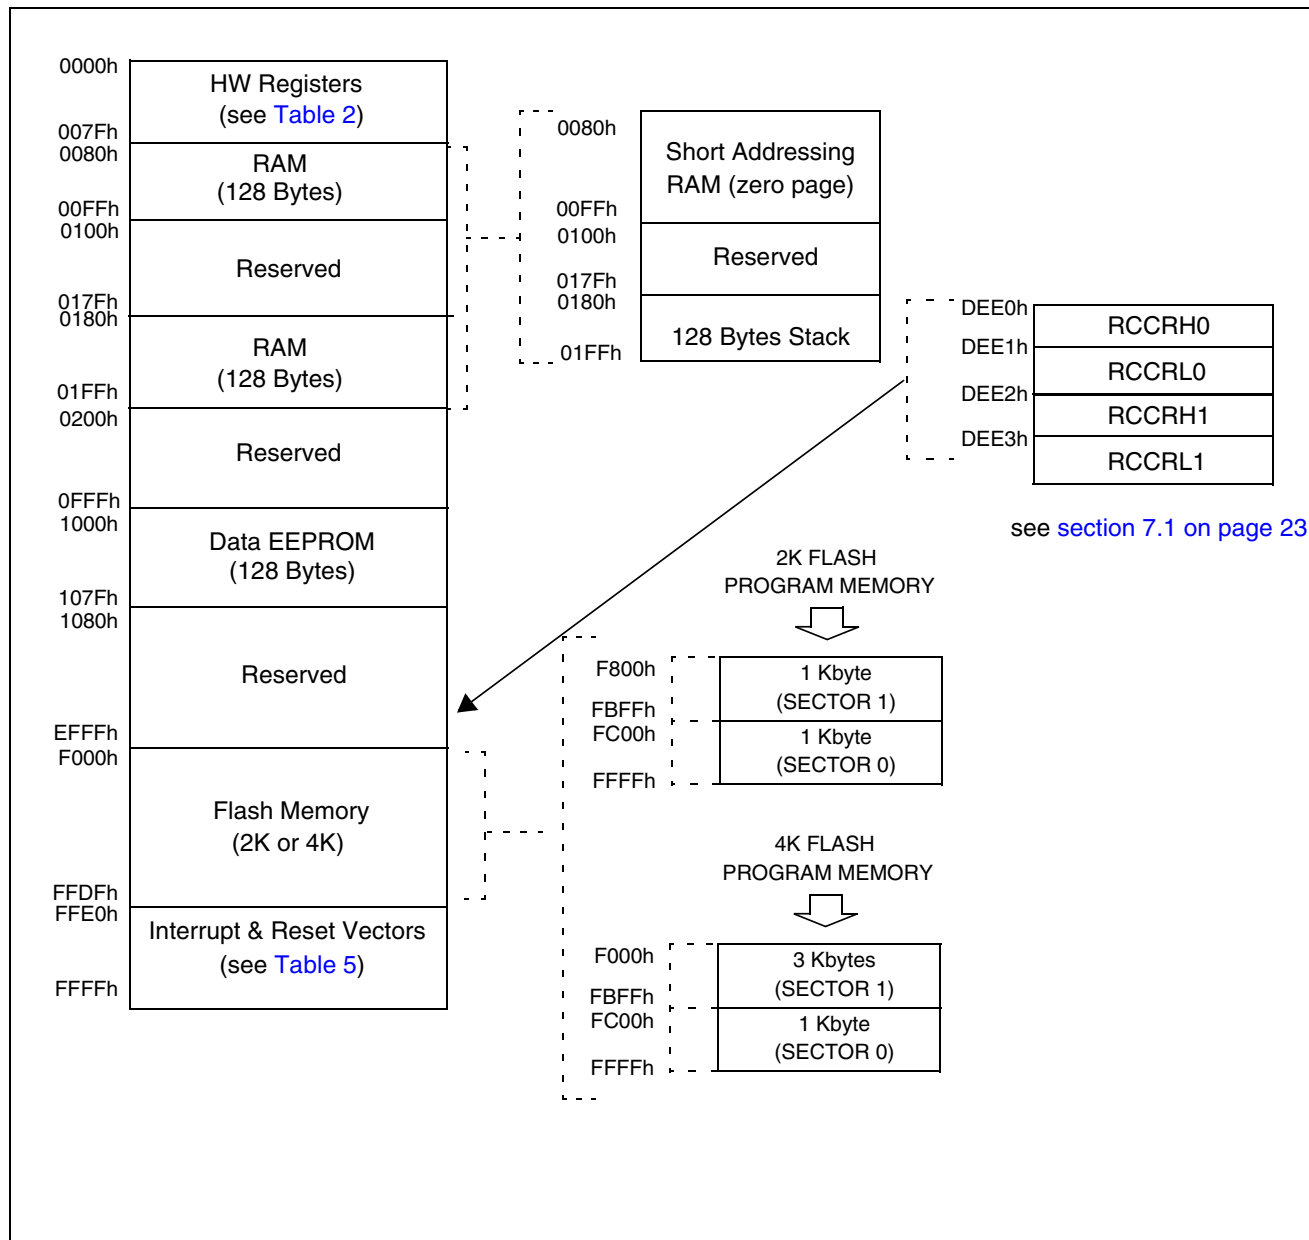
0000h
HW Registers
(see Table 2)
007Fh
0080h
RAM
(128 Bytes)
00FFh
0100h
Reserved
017Fh
0180h
RAM
(128 Bytes)
01FFh
0200h
Reserved
0FFFh
1000h
Data EEPROM
(128 Bytes)
107Fh
1080h
Reserved
EFFFh
F000h
Flash Memory
(2K or 4K)
FFDFh
FFE0h
Interrupt & Reset Vectors
(see Table 5)
FFFFh

0080h
Short Addressing
RAM (zero page)
00FFh
0100h
Reserved
017Fh
0180h
128 Bytes Stack
01FFh

DEE0h
RCCRH0
DEE1h
RCCRL0
DEE2h
RCCRH1
DEE3h
RCCRL1

see section 7.1 on page 23

2K FLASH
PROGRAM MEMORY

F800h
1 Kbyte
(SECTOR 1)
FBFFh
FC00h
1 Kbyte
(SECTOR 0)
FFFFh

4K FLASH
PROGRAM MEMORY

F000h
3 Kbytes
(SECTOR 1)
FBFFh
FC00h
1 Kbyte
(SECTOR 0)
FFFFh